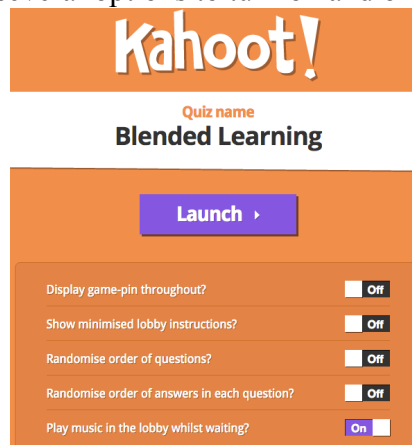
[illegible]

Kahoot!

Quiz name
Blended Learning

Launch ›

Display game-pin throughout? Off
Show minimised lobby instructions? Off
Randomise order of questions? Off
Randomise order of answers in each question? Off
Play music in the lobby whilst waiting? On